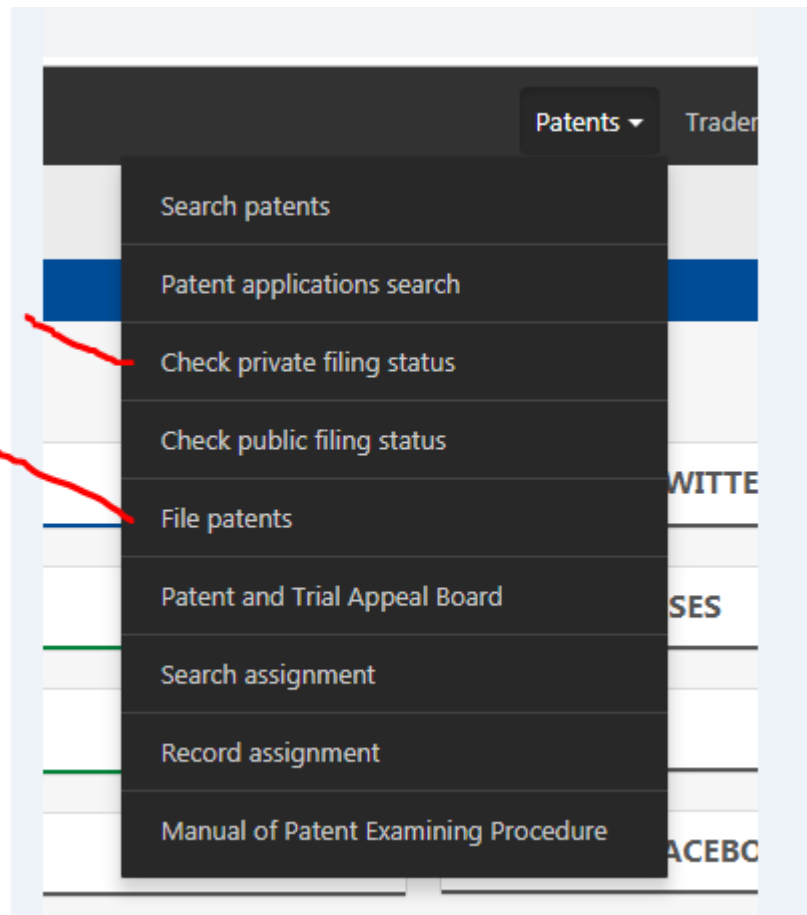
Patents ▾ Trader

Search patents

Patent applications search

Check private filing status

Check public filing status

File patents

Patent and Trial Appeal Board

Search assignment

Record assignment

Manual of Patent Examining Procedure

WITTE

SES

ACEBO